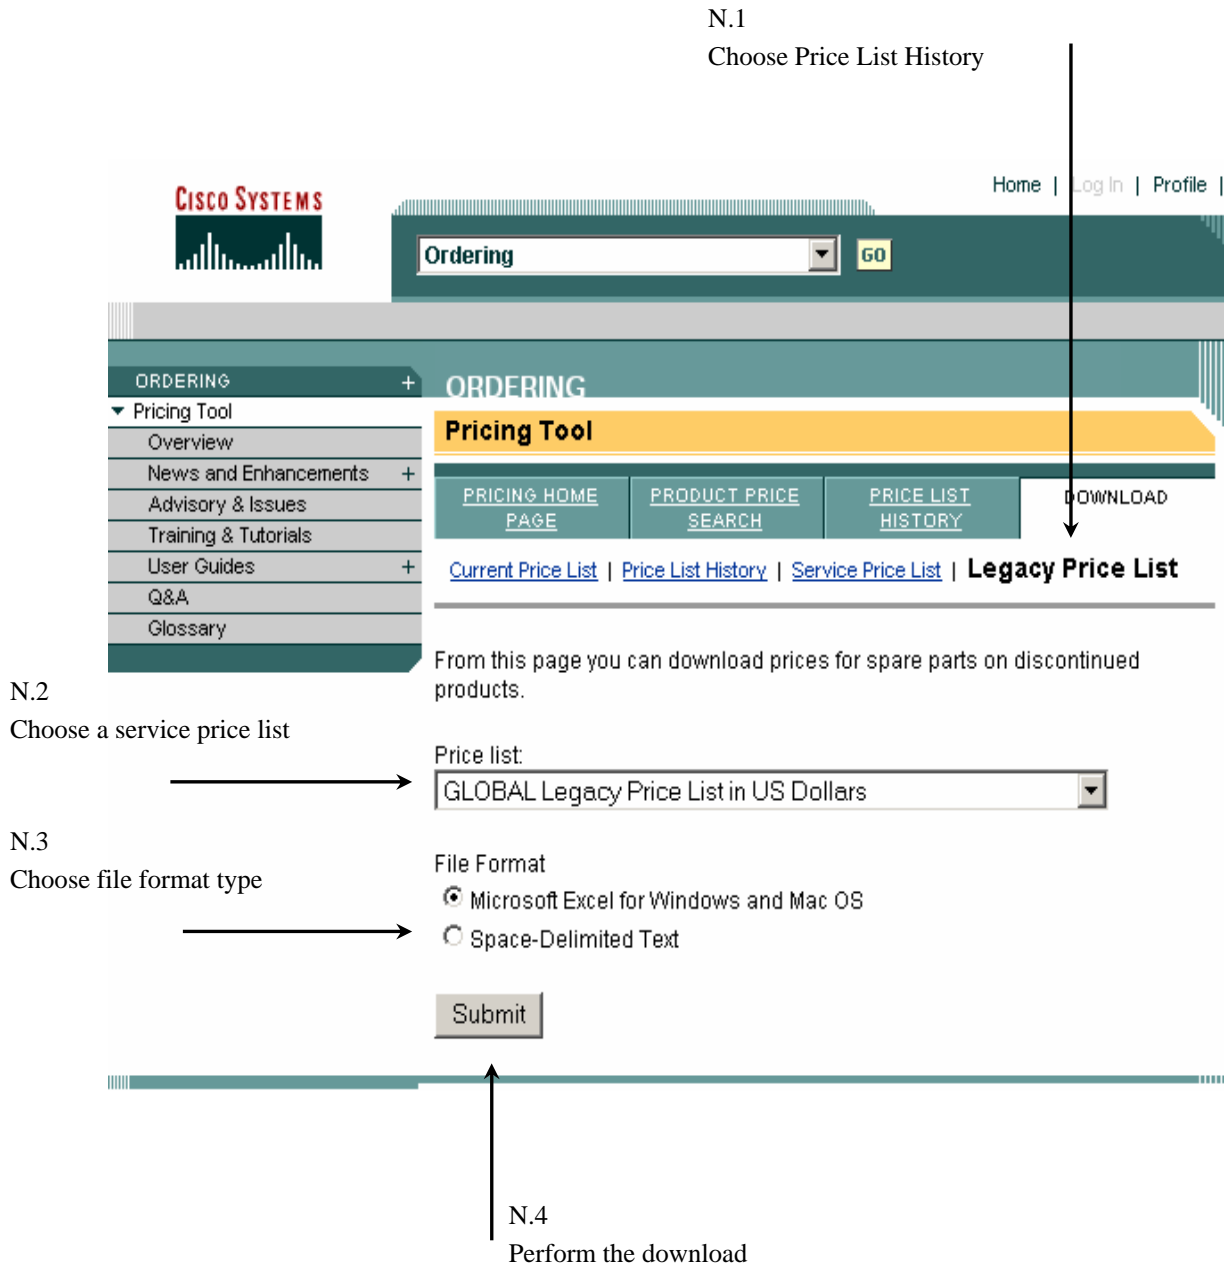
N.1
Choose Price List History

CISCO SYSTEMS

Home | Log In | Profile |

Ordering GO

ORDERING +
Pricing Tool
Overview
News and Enhancements +
Advisory & Issues
Training & Tutorials
User Guides +
Q&A
Glossary

ORDERING

Pricing Tool

PRICING HOME PAGE | PRODUCT PRICE SEARCH | PRICE LIST HISTORY | DOWNLOAD

Current Price List | Price List History | Service Price List | Legacy Price List

From this page you can download prices for spare parts on discontinued products.

N.2
Choose a service price list

Price list:
GLOBAL Legacy Price List in US Dollars

N.3
Choose file format type

File Format
Microsoft Excel for Windows and Mac OS
Space-Delimited Text

Submit

N.4
Perform the download